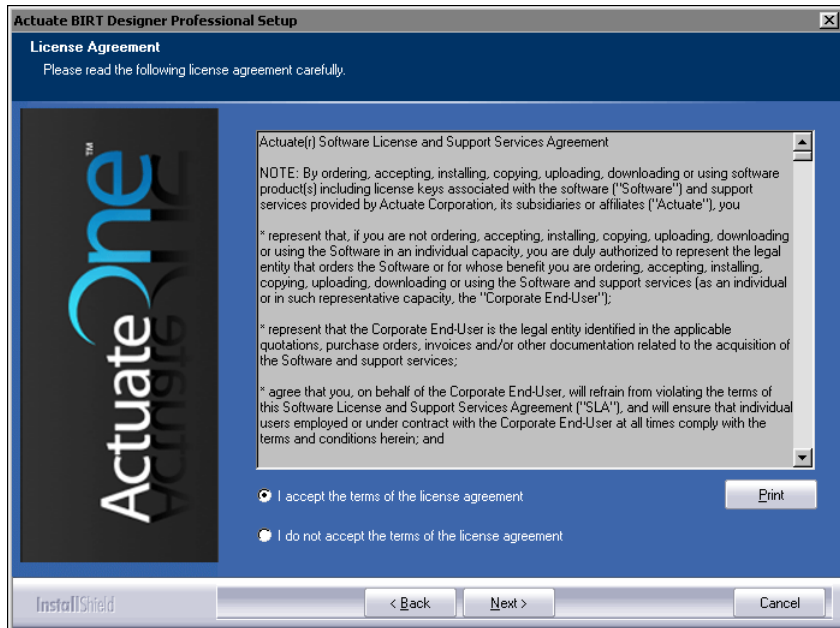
Actuate BIRT Designer Professional Setup

License Agreement
Please read the following license agreement carefully.

ActuateOne™

Actuate(r) Software License and Support Services Agreement

NOTE: By ordering, accepting, installing, copying, uploading, downloading or using software product(s) including license keys associated with the software ("Software") and support services provided by Actuate Corporation, its subsidiaries or affiliates ("Actuate"), you

* represent that, if you are not ordering, accepting, installing, copying, uploading, downloading or using the Software in an individual capacity, you are duly authorized to represent the legal entity that orders the Software or for whose benefit you are ordering, accepting, installing, copying, uploading, downloading or using the Software and support services (as an individual or in such representative capacity, the "Corporate End-User");

* represent that the Corporate End-User is the legal entity identified in the applicable quotations, purchase orders, invoices and/or other documentation related to the acquisition of the Software and support services;

* agree that you, on behalf of the Corporate End-User, will refrain from violating the terms of this Software License and Support Services Agreement ("SLA"), and will ensure that individual users employed or under contract with the Corporate End-User at all times comply with the terms and conditions herein; and

I accept the terms of the license agreement

Print

I do not accept the terms of the license agreement

InstallShield

< Back

Next >

Cancel